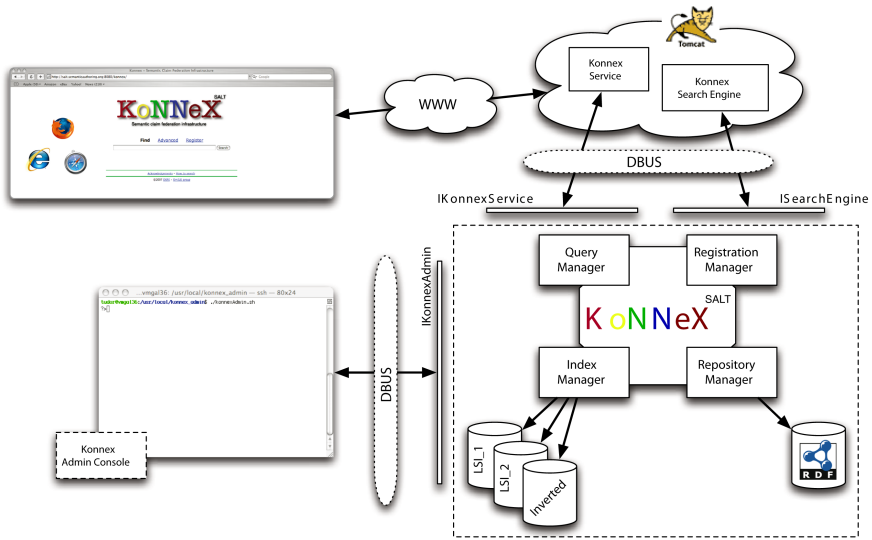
Tomcat

Konnex Service

Konnex Search Engine

WWW

KoNNeX SALT

Semantic claim federation infrastructure

Find Advanced Register

Search

DBUS

IKonnexService

ISearchEngine

vmgal36: /usr/local/konnex_admin — ssh — 80x24

tudor@vmgal36:/usr/local/konnex_admin$ ./konnexAdmin.sh

Konnex Admin Console

DBUS

IKonnexAdmin

Query Manager

Registration Manager

SALT

KoNNeX

Index Manager

Repository Manager

LSI_1

LSI_2

Inverted

RDF